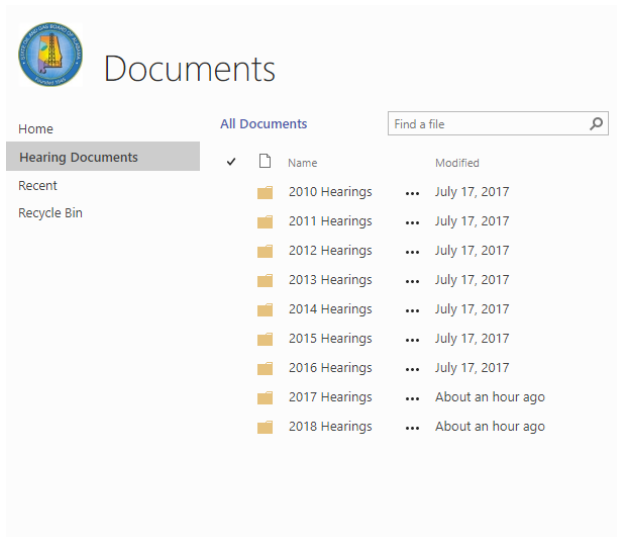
Documents

Home
Hearing Documents
Recent
Recycle Bin

All Documents

Find a file

| ✓ | | Name | | Modified |
|---|---|---|---|---|
| | | 2010 Hearings | ••• | July 17, 2017 |
| | | 2011 Hearings | ••• | July 17, 2017 |
| | | 2012 Hearings | ••• | July 17, 2017 |
| | | 2013 Hearings | ••• | July 17, 2017 |
| | | 2014 Hearings | ••• | July 17, 2017 |
| | | 2015 Hearings | ••• | July 17, 2017 |
| | | 2016 Hearings | ••• | July 17, 2017 |
| | | 2017 Hearings | ••• | About an hour ago |
| | | 2018 Hearings | ••• | About an hour ago |